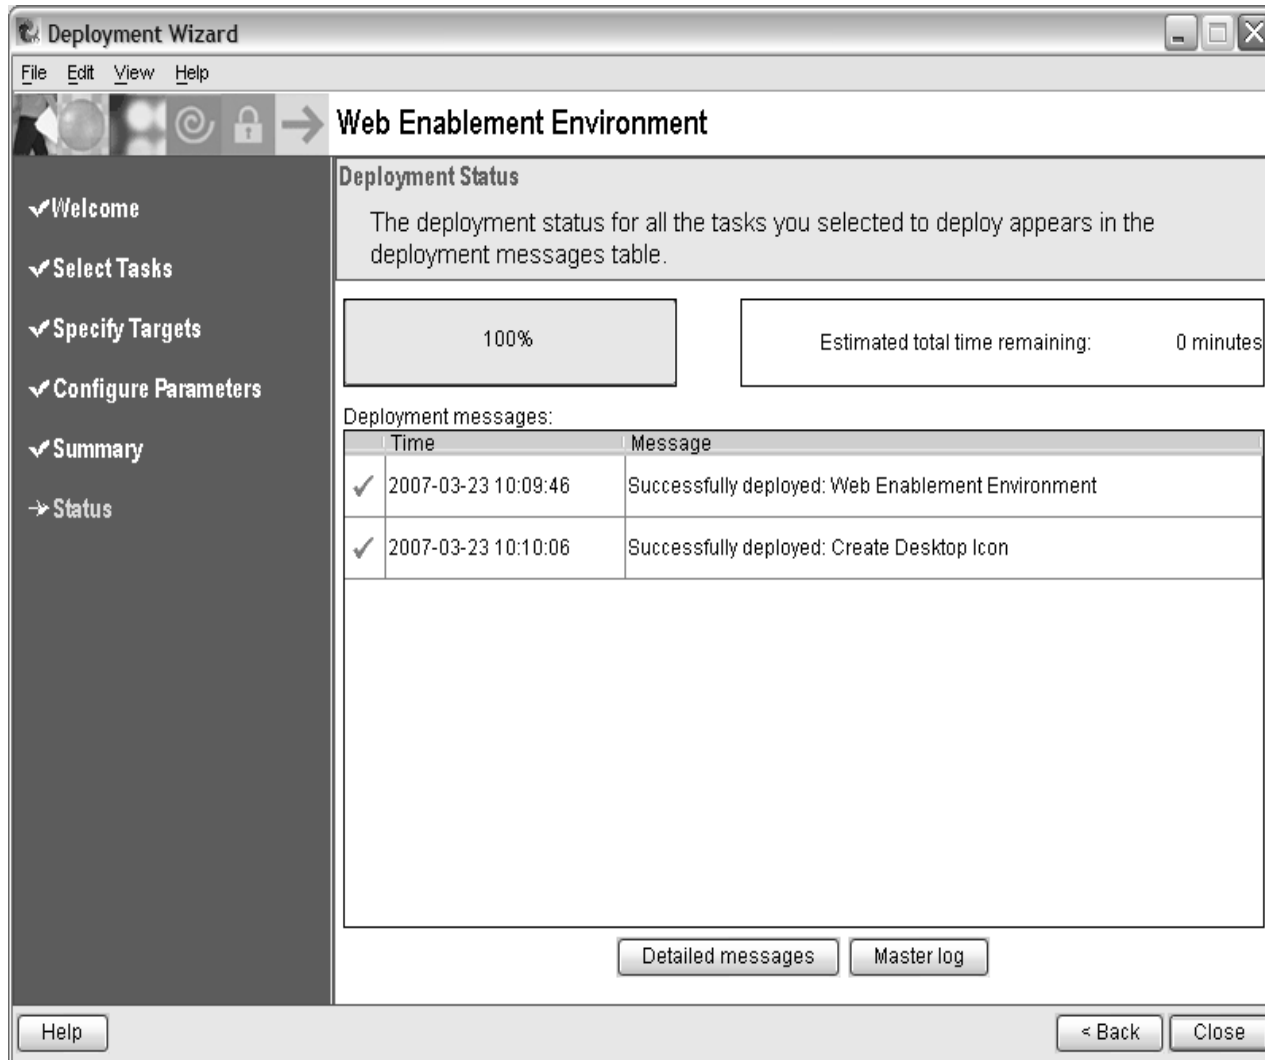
Deployment Wizard

File Edit View Help

Web Enablement Environment

✔Welcome

✔Select Tasks

✔Specify Targets

✔Configure Parameters

✔Summary

→Status

Deployment Status

The deployment status for all the tasks you selected to deploy appears in the deployment messages table.

100%

Estimated total time remaining: 0 minutes

Deployment messages:

| | Time | Message |
|---|---|---|
| ✓ | 2007-03-23 10:09:46 | Successfully deployed: Web Enablement Environment |
| ✓ | 2007-03-23 10:10:06 | Successfully deployed: Create Desktop Icon |

Detailed messages Master log

Help

< Back Close